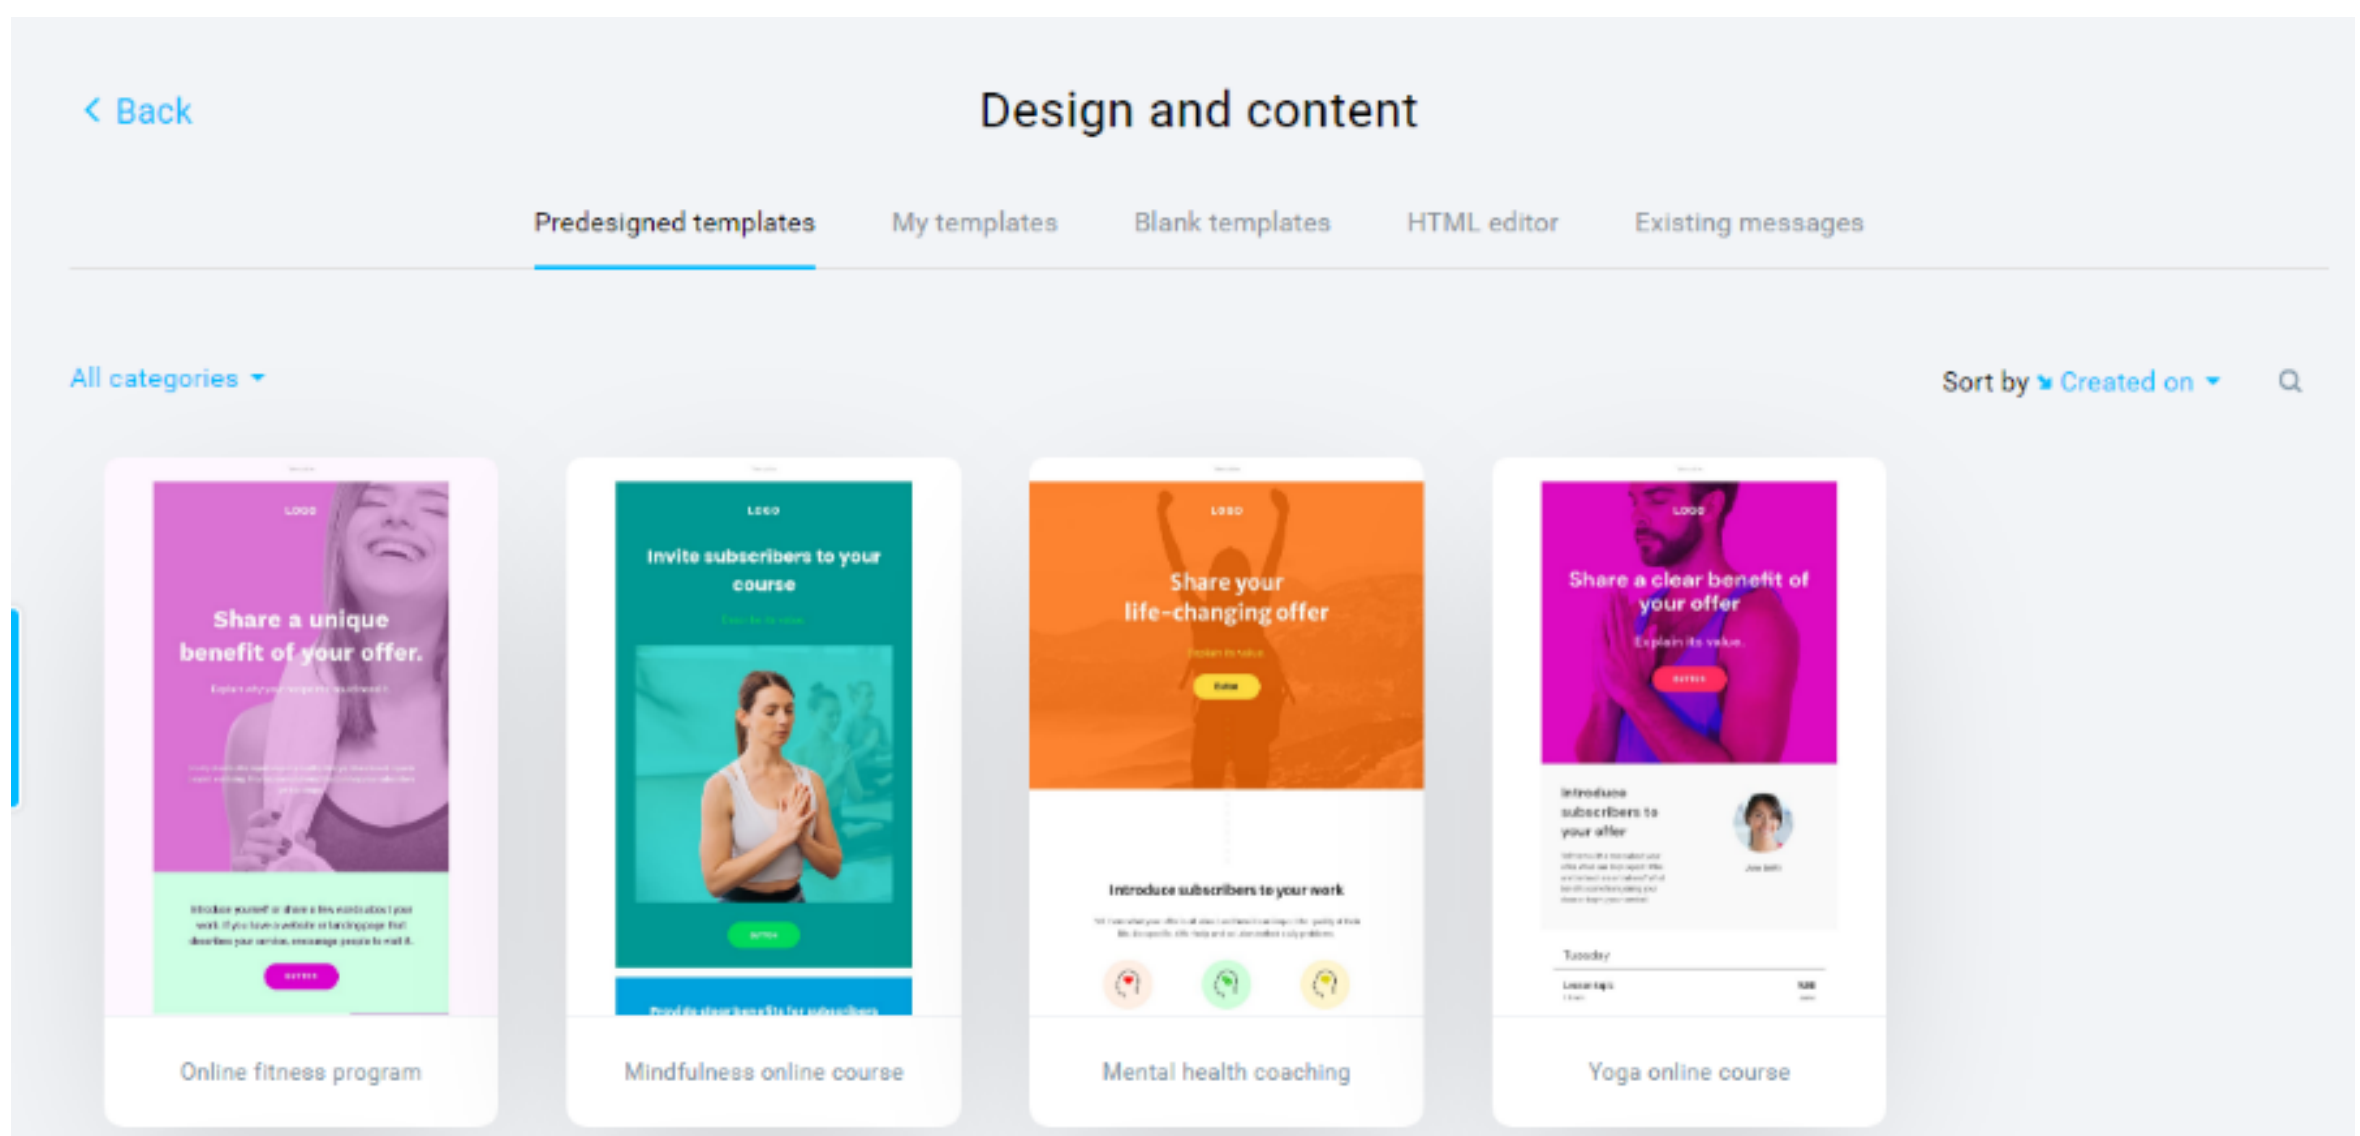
Back

Design and content

Predesigned templates
My templates
Blank templates
HTML editor
Existing messages

All categories

Sort by Created on

LOGO
Share a unique benefit of your offer.
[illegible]
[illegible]
Online fitness program

LOGO
Invite subscribers to your course
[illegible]
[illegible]
Mindfulness online course

LOGO
Share your life-changing offer
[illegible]
Introduce subscribers to your work
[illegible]
Mental health coaching

LOGO
Share a clear benefit of your offer
Explain its value.
Introduce subscribers to your offer
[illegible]
Tuesday
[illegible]
Yoga online course